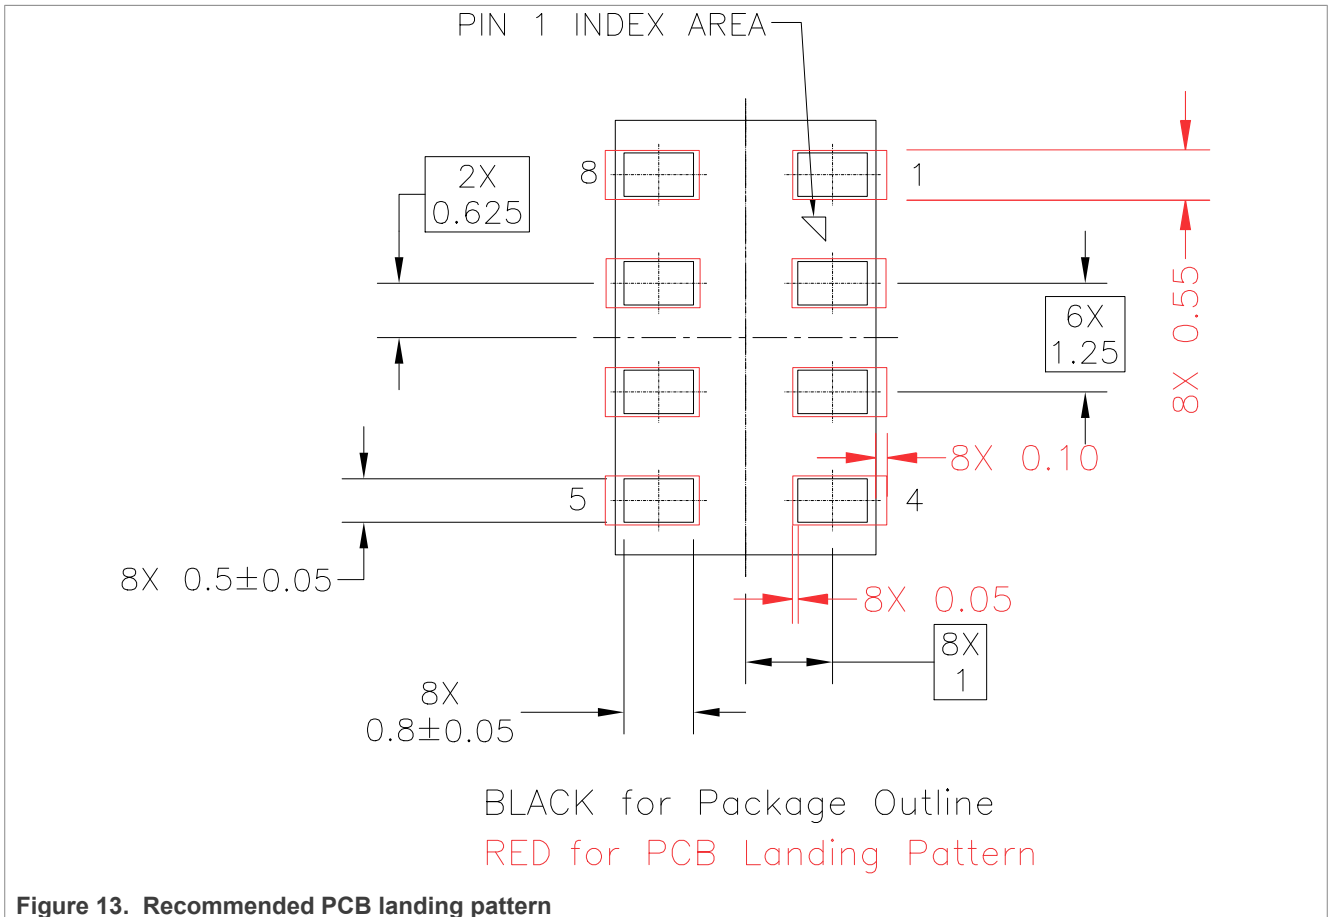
PIN 1 INDEX AREA

2X
0.625

8

1

8X 0.55

6X
1.25

8X 0.10

5

4

8X $0.5\pm0.05$

8X 0.05

8X
1

8X
$0.8\pm0.05$

BLACK for Package Outline

RED for PCB Landing Pattern

Figure 13. Recommended PCB landing pattern